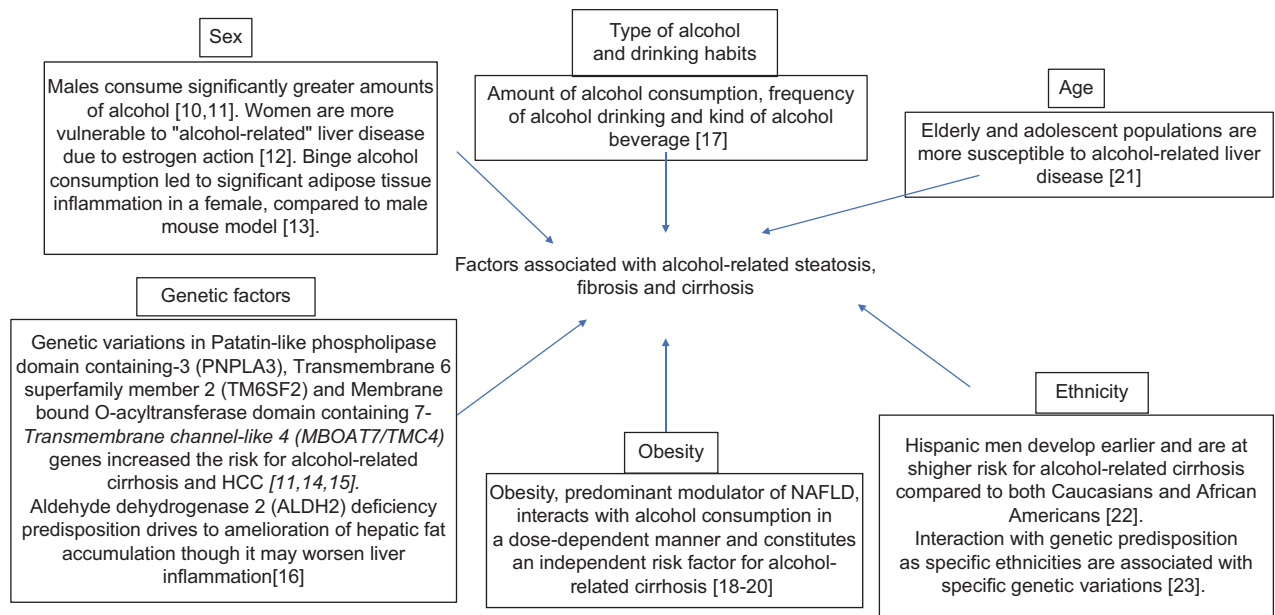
Sex

Males consume significantly greater amounts of alcohol [10,11]. Women are more vulnerable to "alcohol-related" liver disease due to estrogen action [12]. Binge alcohol consumption led to significant adipose tissue inflammation in a female, compared to male mouse model [13].

Type of alcohol and drinking habits

Amount of alcohol consumption, frequency of alcohol drinking and kind of alcohol beverage [17]

Age

Elderly and adolescent populations are more susceptible to alcohol-related liver disease [21]

Factors associated with alcohol-related steatosis, fibrosis and cirrhosis

Genetic factors

Genetic variations in Patatin-like phospholipase domain containing-3 (PNPLA3), Transmembrane 6 superfamily member 2 (TM6SF2) and Membrane bound O-acyltransferase domain containing 7-*Transmembrane channel-like 4 (MBOAT7/TMC4)* genes increased the risk for alcohol-related cirrhosis and HCC *[11,14,15]*.
Aldehyde dehydrogenase 2 (ALDH2) deficiency predisposition drives to amelioration of hepatic fat accumulation though it may worsen liver inflammation[16]

Obesity

Obesity, predominant modulator of NAFLD, interacts with alcohol consumption in a dose-dependent manner and constitutes an independent risk factor for alcohol-related cirrhosis [18-20]

Ethnicity

Hispanic men develop earlier and are at shigher risk for alcohol-related cirrhosis compared to both Caucasians and African Americans [22].
Interaction with genetic predisposition as specific ethnicities are associated with specific genetic variations [23].